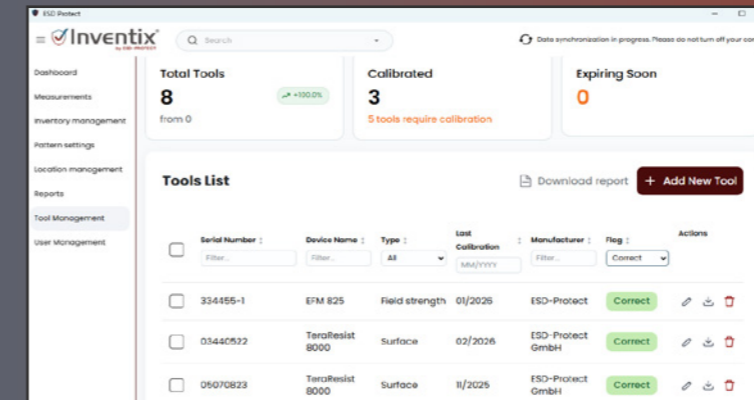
ESD Protect

Inventix by ESD-PROTECT

Search

Data synchronization in progress. Please do not turn off your co

Dashboard
Measurements
Inventory management
Pattern settings
Location management
Reports
Tool Management
User Management

Total Tools
8
+100.0%
from 0

Calibrated
3
5 tools require calibration

Expiring Soon
0

Tools List

Download report

+ Add New Tool

| | Serial Number | Device Name | Type | Last Calibration | Manufacturer | Flag | Actions |
|---|---|---|---|---|---|---|---|
| | Filter... | Filter... | All | MM/YYYY | Filter... | Correct | |
| | 334455-1 | EFM 825 | Field strength | 01/2026 | ESD-Protect | Correct | |
| | 03440522 | TeraResist 8000 | Surface | 02/2026 | ESD-Protect GmbH | Correct | |
| | 05070823 | TeraResist 8000 | Surface | 11/2025 | ESD-Protect GmbH | Correct | |